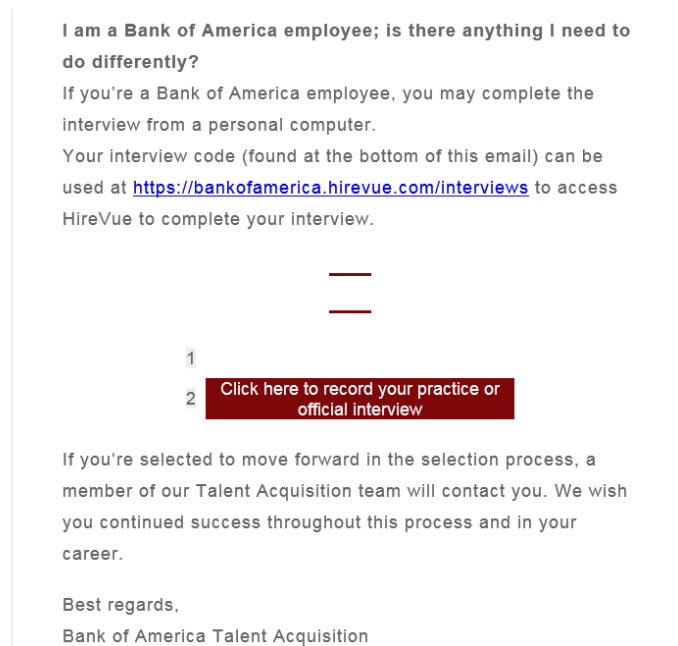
**I am a Bank of America employee; is there anything I need to do differently?**
If you're a Bank of America employee, you may complete the interview from a personal computer.
Your interview code (found at the bottom of this email) can be used at https://bankofamerica.hirevue.com/interviews to access HireVue to complete your interview.

1
2 Click here to record your practice or official interview

If you're selected to move forward in the selection process, a member of our Talent Acquisition team will contact you. We wish you continued success throughout this process and in your career.

Best regards,
Bank of America Talent Acquisition